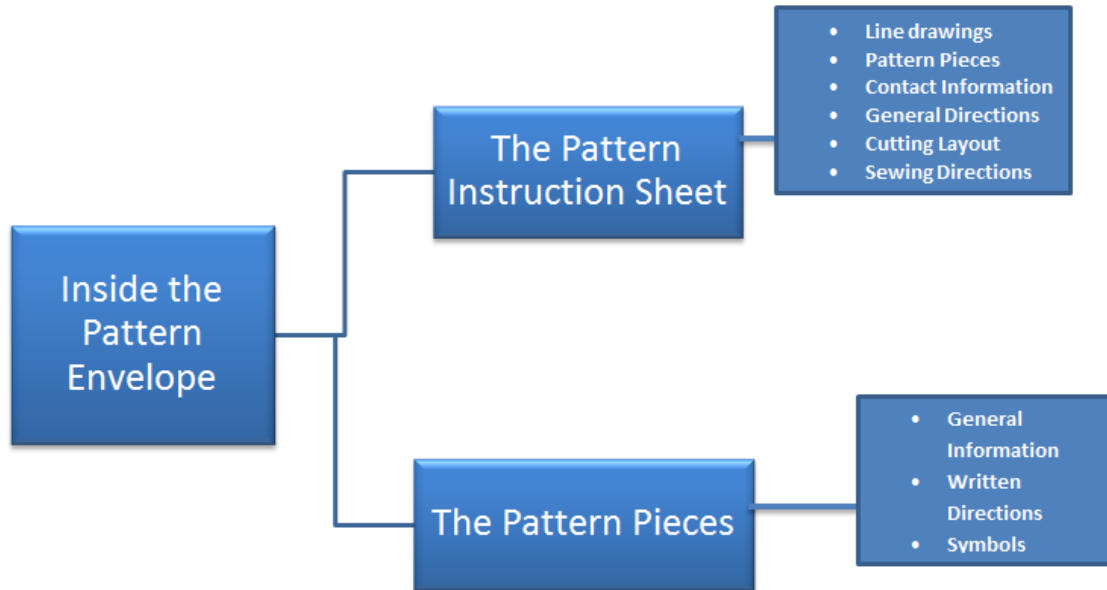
Inside the Pattern Envelope

The Pattern Instruction Sheet

- Line drawings
- Pattern Pieces
- Contact Information
- General Directions
- Cutting Layout
- Sewing Directions

The Pattern Pieces

- General Information
- Written Directions
- Symbols